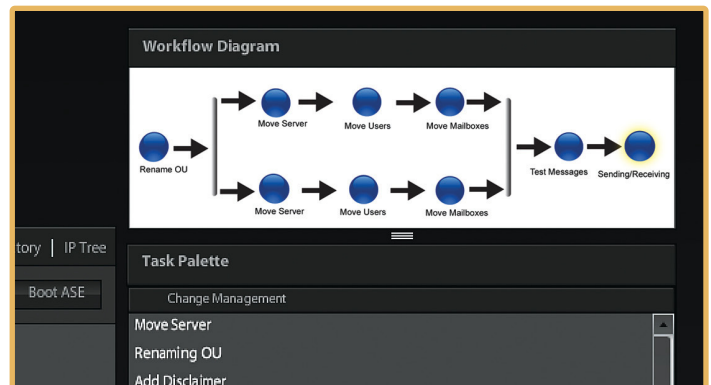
Workflow Diagram

Rename OU

Move Server

Move Users

Move Mailboxes

Move Server

Move Users

Move Mailboxes

Test Messages

Sending/Receiving

tory | IP Tree

Boot ASE

Task Palette

Change Management

Move Server

Renaming OU

Add Disclaimer